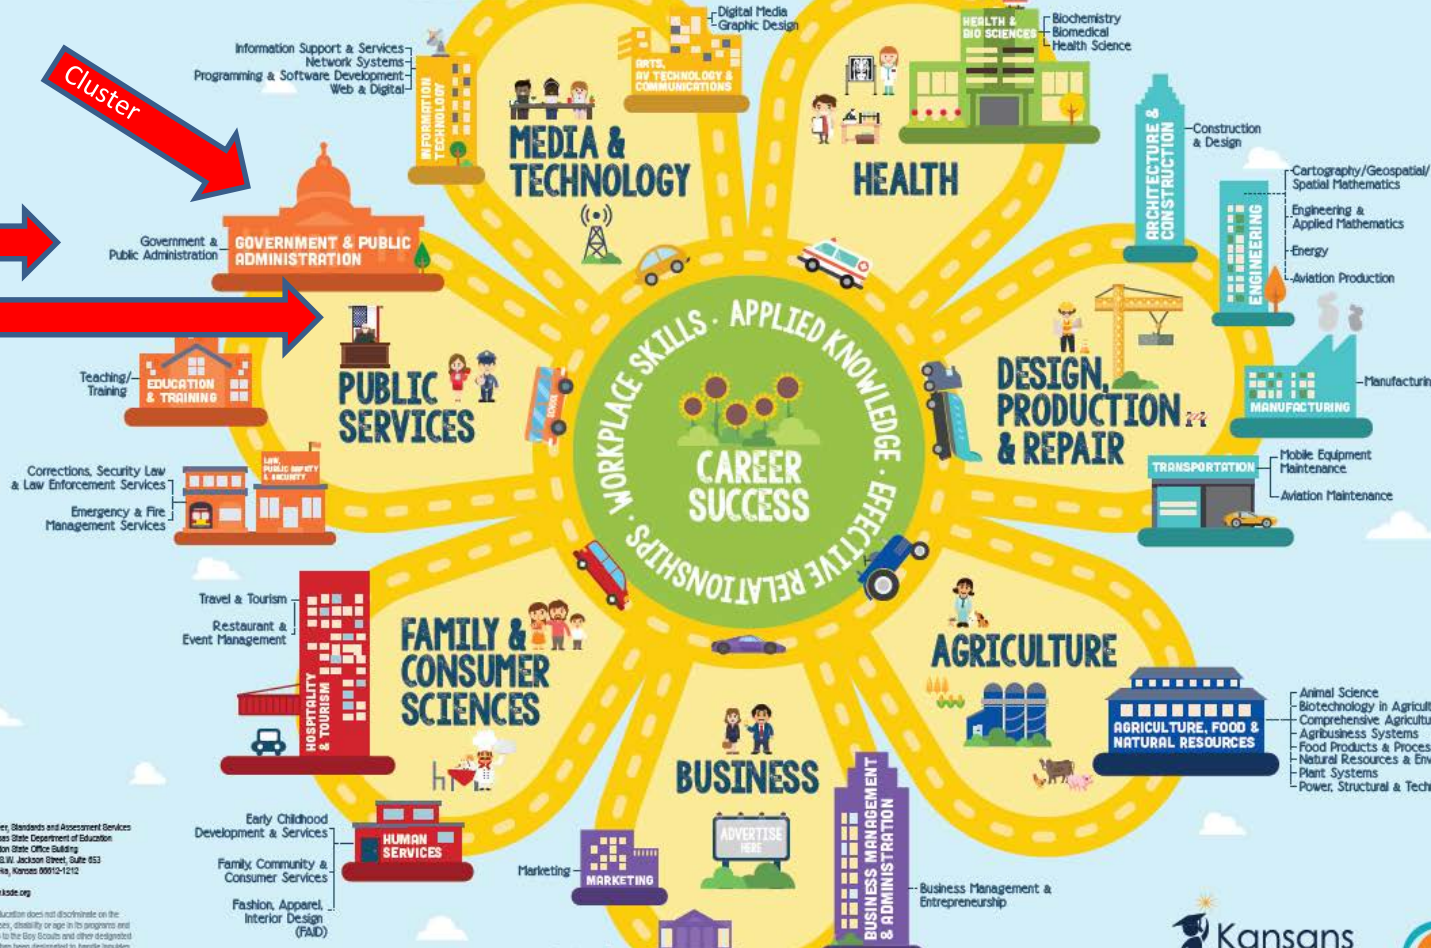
Cluster

Information Support & Services
Network Systems
Programming & Software Development
Web & Digital

INFORMATION TECHNOLOGY

Digital Media
Graphic Design

ARTS, AV TECHNOLOGY & COMMUNICATIONS

MEDIA & TECHNOLOGY

HEALTH & BIO SCIENCES

Biochemistry
Biomedical
Health Science

HEALTH

ARCHITECTURE & CONSTRUCTION

Construction & Design

ENGINEERING

Cartography/Geospatial/ Spatial Mathematics
Engineering & Applied Mathematics
Energy
Aviation Production

Government & Public Administration

GOVERNMENT & PUBLIC ADMINISTRATION

Teaching/ Training

EDUCATION & TRAINING

PUBLIC SERVICES

WORKPLACE SKILLS · APPLIED KNOWLEDGE · EFFECTIVE RELATIONSHIPS

CAREER SUCCESS

DESIGN, PRODUCTION & REPAIR

MANUFACTURING

Manufacturin

TRANSPORTATION

Mobile Equipment Maintenance
Aviation Maintenance

Corrections, Security Law & Law Enforcement Services
Emergency & Fire Management Services

LAW, PUBLIC SAFETY & SECURITY

Travel & Tourism
Restaurant & Event Management

HOSPITALITY & TOURISM

FAMILY & CONSUMER SCIENCES

AGRICULTURE

AGRICULTURE, FOOD & NATURAL RESOURCES

Animal Science
Biotechnology in Agricult
Comprehensive Agricultu
Agribusiness Systems
Food Products & Proces
Natural Resources & Env
Plant Systems
Power, Structural & Tech

Early Childhood Development & Services
Family, Community & Consumer Services
Fashion, Apparel, Interior Design (FAID)

HUMAN SERVICES

BUSINESS

ADVERTISE HERE

Marketing

MARKETING

BUSINESS MANAGEMENT & ADMINISTRATION

Business Management & Entrepreneurship

Kansans

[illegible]